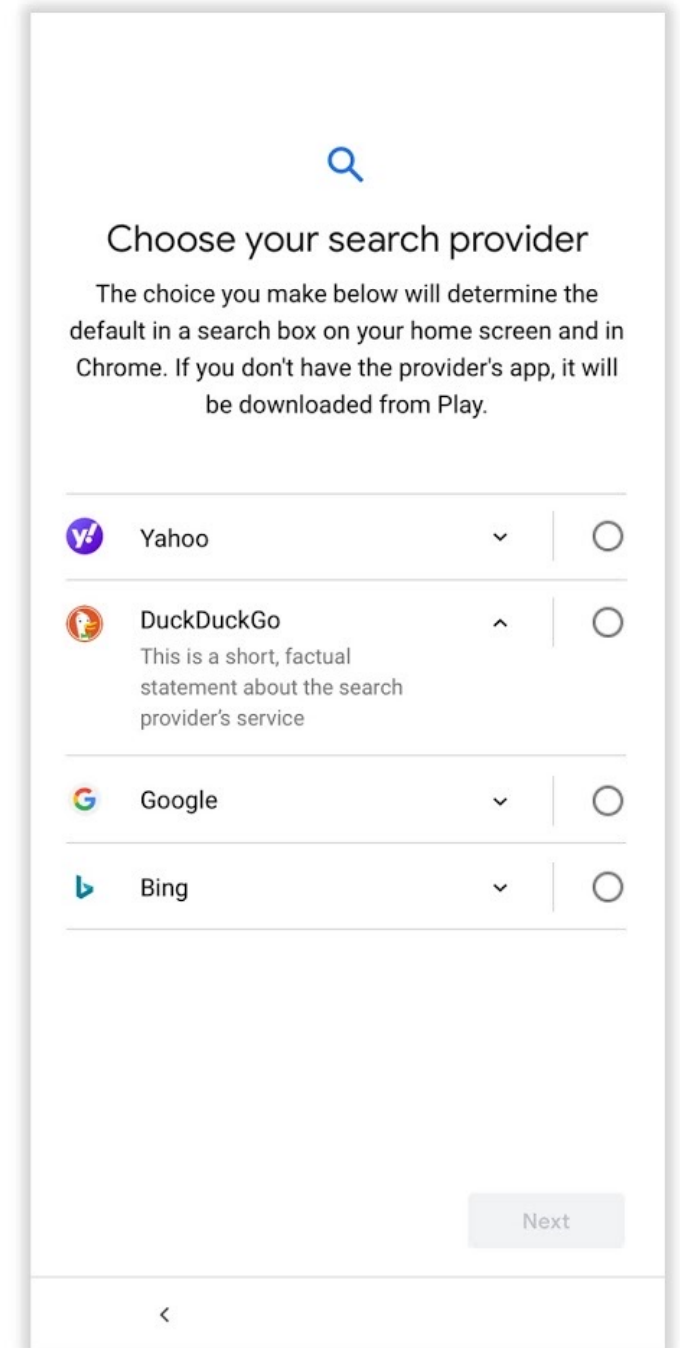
Choose your search provider

The choice you make below will determine the default in a search box on your home screen and in Chrome. If you don't have the provider's app, it will be downloaded from Play.

Yahoo

DuckDuckGo
This is a short, factual statement about the search provider's service

Google

Bing

Next

<